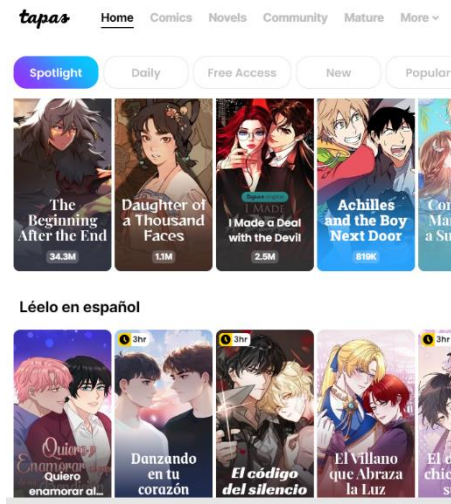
tapas Home Comics Novels Community Mature More

Spotlight Daily Free Access New Popular

The Beginning After the End
34.3M

Daughter of a Thousand Faces
1.1M

Tapas English
I MADE
I Made a Deal with the Devil
2.5M

Achilles and the Boy Next Door
819K

Cor
Ma
a Su

Léelo en español

Quiero Enamorarte
Quiero enamorar al...

3hr
Danzando en tu corazón

3hr
El código del silencio

El Villano que Abraza la Luz

3hr
chic